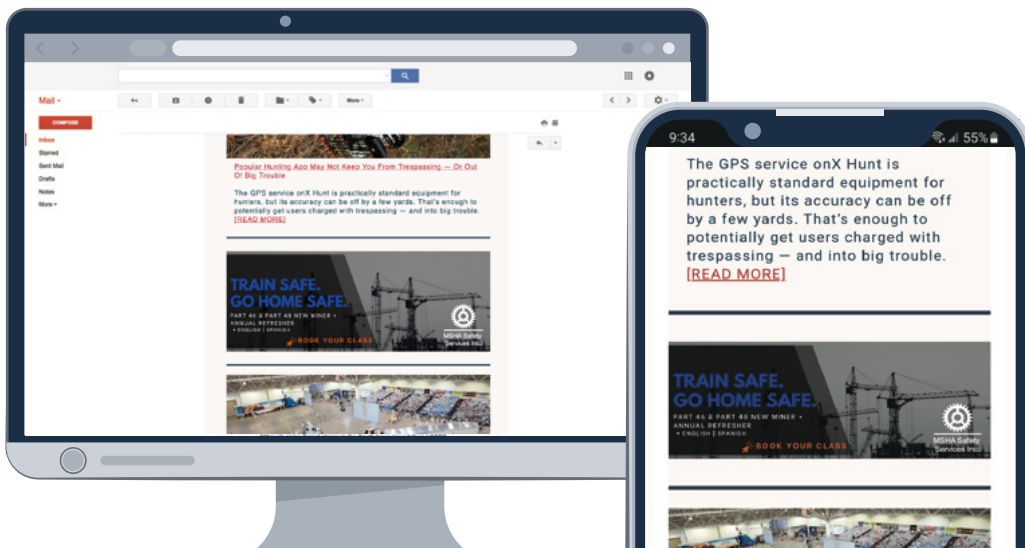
Mail ▾

COMPOSE

Inbox
Starred
Sent Mail
Drafts
Notes
More ▾

More ▾

Popular Hunting App May Not Keep You From Trespassing — Or Out Of Big Trouble

The GPS service onX Hunt is practically standard equipment for hunters, but its accuracy can be off by a few yards. That's enough to potentially get users charged with trespassing — and into big trouble. [READ MORE]

TRAIN SAFE. GO HOME SAFE.
PART 46 & PART 48 NEW MINER + ANNUAL REFRESHER
• ENGLISH | SPANISH
BOOK YOUR CLASS
MSHA Safety Services Inc.

9:34
55%

The GPS service onX Hunt is practically standard equipment for hunters, but its accuracy can be off by a few yards. That's enough to potentially get users charged with trespassing — and into big trouble. [READ MORE]

TRAIN SAFE. GO HOME SAFE.
PART 46 & PART 48 NEW MINER + ANNUAL REFRESHER
• ENGLISH | SPANISH
BOOK YOUR CLASS
MSHA Safety Services Inc.